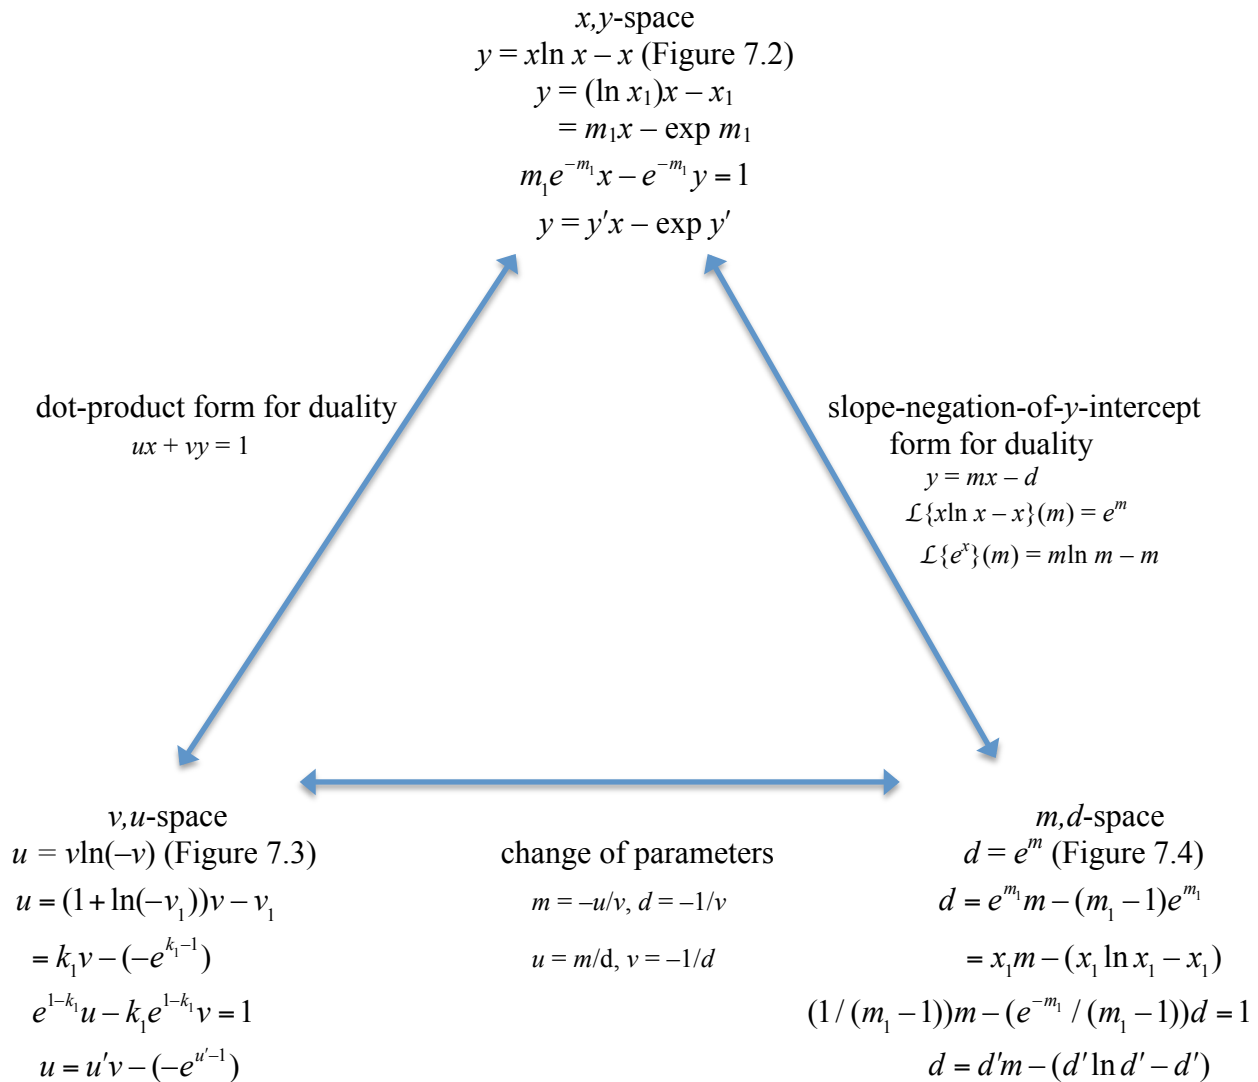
$x,y$-space
$y = x\ln x - x$ (Figure 7.2)
$y = (\ln x_1)x - x_1$
$= m_1x - \exp m_1$
$m_1e^{-m_1}x - e^{-m_1}y = 1$
$y = y'x - \exp y'$

dot-product form for duality
$ux + vy = 1$

slope-negation-of-$y$-intercept form for duality
$y = mx - d$
$\mathcal{L}\{x\ln x - x\}(m) = e^m$
$\mathcal{L}\{e^x\}(m) = m\ln m - m$

$v,u$-space
$u = v\ln(-v)$ (Figure 7.3)
$u = (1 + \ln(-v_1))v - v_1$
$= k_1v - (-e^{k_1-1})$
$e^{1-k_1}u - k_1e^{1-k_1}v = 1$
$u = u'v - (-e^{u'-1})$

change of parameters
$m = -u/v$, $d = -1/v$
$u = m/$d, $v = -1/d$

$m,d$-space
$d = e^m$ (Figure 7.4)
$d = e^{m_1}m - (m_1 - 1)e^{m_1}$
$= x_1m - (x_1\ln x_1 - x_1)$
$(1/(m_1 - 1))m - (e^{-m_1}/(m_1 - 1))d = 1$
$d = d'm - (d'\ln d' - d')$